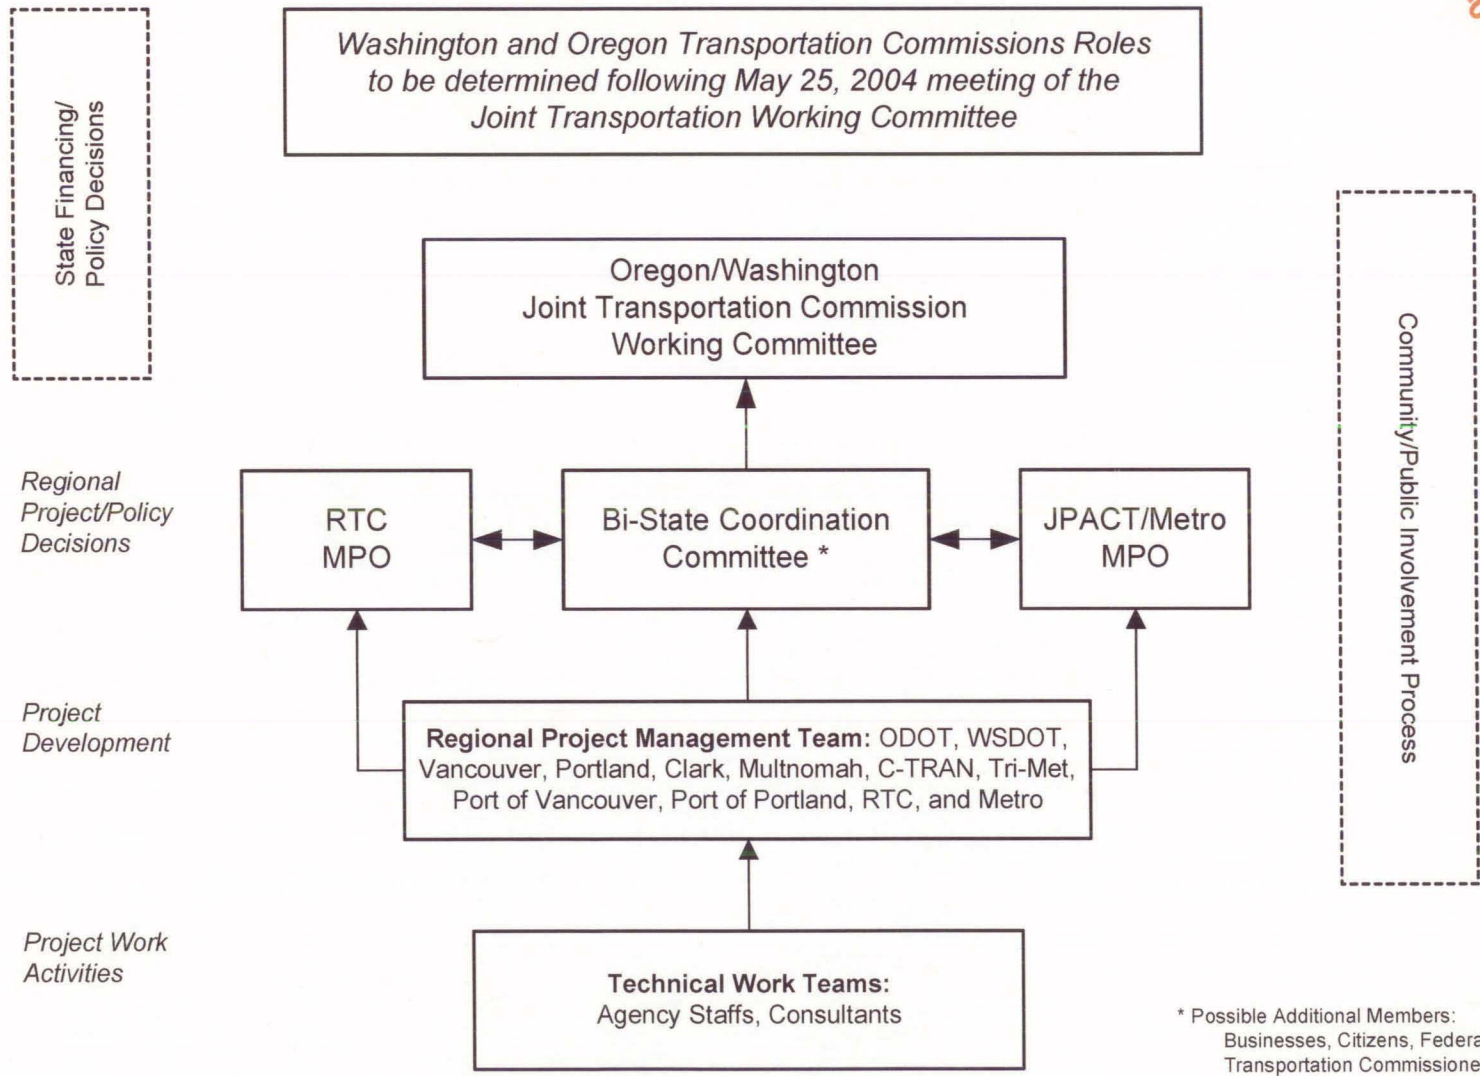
State Financing/ Policy Decisions

Washington and Oregon Transportation Commissions Roles to be determined following May 25, 2004 meeting of the Joint Transportation Working Committee

Oregon/Washington Joint Transportation Commission Working Committee

Community/Public Involvement Process

Regional Project/Policy Decisions

RTC MPO

Bi-State Coordination Committee *

JPACT/Metro MPO

Project Development

**Regional Project Management Team:** ODOT, WSDOT, Vancouver, Portland, Clark, Multnomah, C-TRAN, Tri-Met, Port of Vancouver, Port of Portland, RTC, and Metro

Project Work Activities

**Technical Work Teams:** Agency Staffs, Consultants

* Possible Additional Members: Businesses, Citizens, Federa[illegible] Transportation Commissione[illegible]